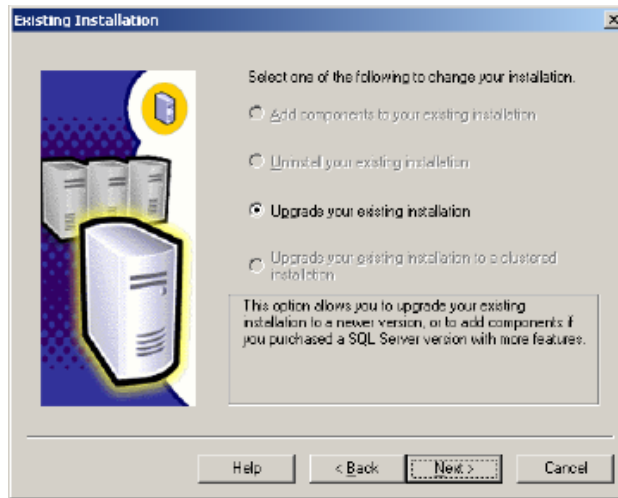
Existing Installation

Select one of the following to change your installation.

Add components to your existing installation

Uninstall your existing installation

Upgrade your existing installation

Upgrade your existing installation to a clustered installation

This option allows you to upgrade your existing installation to a newer version, or to add components if you purchased a SQL Server version with more features.

Help

< Back

Next >

Cancel